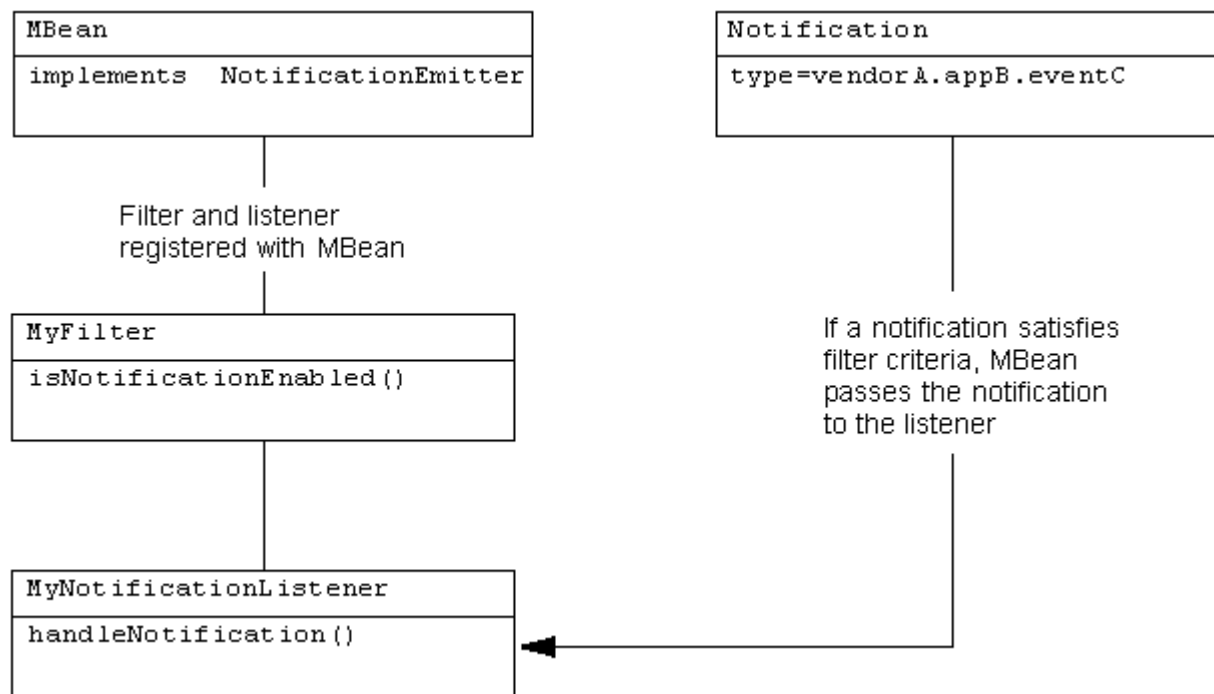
MBean

implements NotificationEmitter

Notification

type=vendorA.appB.eventC

Filter and listener registered with MBean

MyFilter

isNotificationEnabled()

If a notification satisfies filter criteria, MBean passes the notification to the listener

MyNotificationListener

handleNotification()